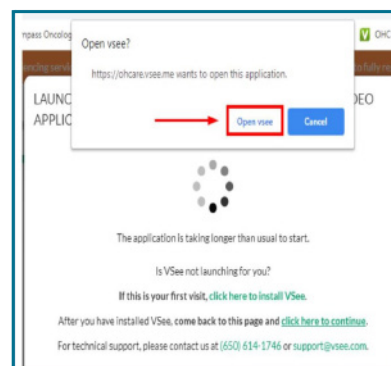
npass Oncolog

OHC

ncing servi

to fully re

LAUNC

APPLIC

DEO

Open vsee?

https://ohcare.vsee.me wants to open this application.

Open vsee

Cancel

The application is taking longer than usual to start.

Is VSee not launching for you?

If this is your first visit, click here to install VSee.

After you have installed VSee, come back to this page and click here to continue.

For technical support, please contact us at (650) 614-1746 or support@vsee.com.